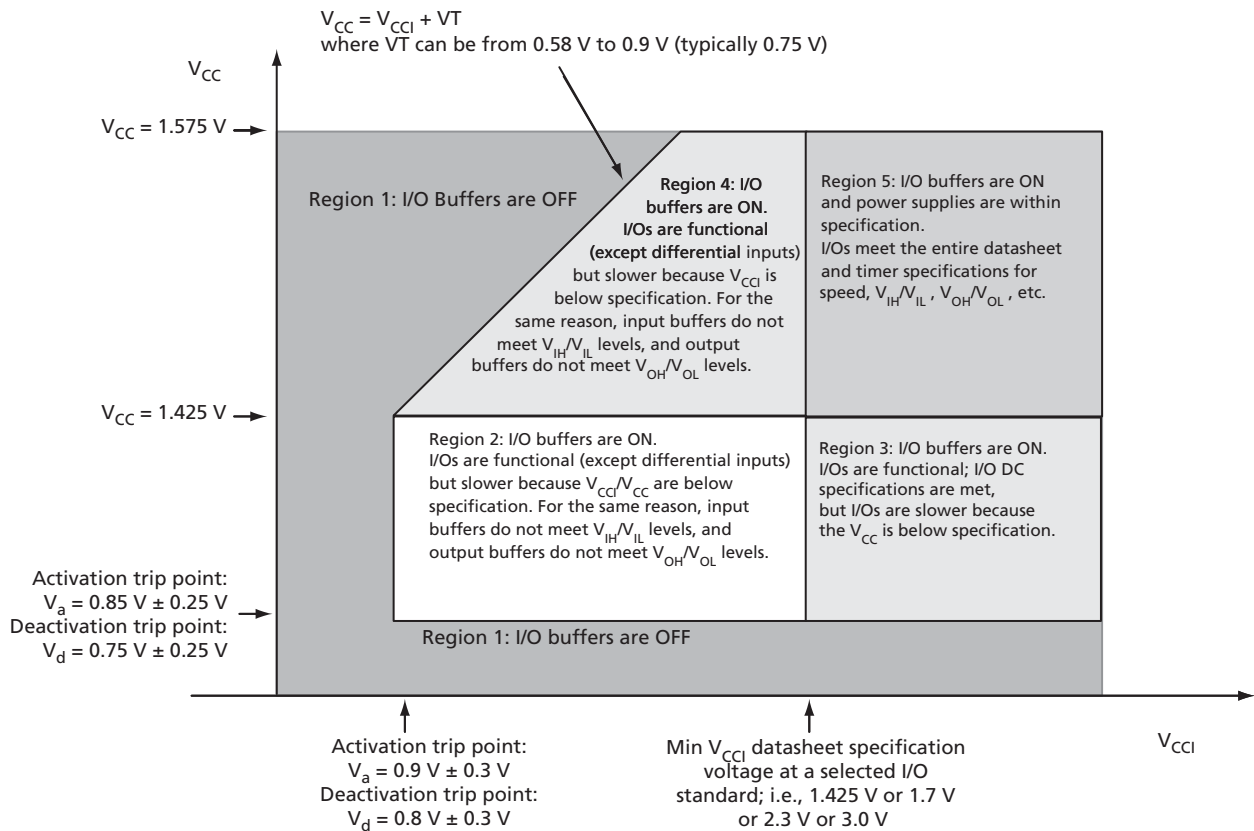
$V_{CC} = V_{CCI} + VT$
where VT can be from 0.58 V to 0.9 V (typically 0.75 V)

$V_{CC}$

$V_{CC} = 1.575$ V

Region 1: I/O Buffers are OFF

Region 4: I/O buffers are ON. I/Os are functional (except differential inputs) but slower because $V_{CCI}$ is below specification. For the same reason, input buffers do not meet $V_{IH}/V_{IL}$ levels, and output buffers do not meet $V_{OH}/V_{OL}$ levels.

Region 5: I/O buffers are ON and power supplies are within specification.
I/Os meet the entire datasheet and timer specifications for speed, $V_{IH}/V_{IL}$, $V_{OH}/V_{OL}$, etc.

$V_{CC} = 1.425$ V

Region 2: I/O buffers are ON.
I/Os are functional (except differential inputs) but slower because $V_{CCI}/V_{CC}$ are below specification. For the same reason, input buffers do not meet $V_{IH}/V_{IL}$ levels, and output buffers do not meet $V_{OH}/V_{OL}$ levels.

Region 3: I/O buffers are ON.
I/Os are functional; I/O DC specifications are met, but I/Os are slower because the $V_{CC}$ is below specification.

Activation trip point:
$V_a = 0.85$ V ± 0.25 V
Deactivation trip point:
$V_d = 0.75$ V ± 0.25 V

Region 1: I/O buffers are OFF

Activation trip point:
$V_a = 0.9$ V ± 0.3 V
Deactivation trip point:
$V_d = 0.8$ V ± 0.3 V

Min $V_{CCI}$ datasheet specification voltage at a selected I/O standard; i.e., 1.425 V or 1.7 V or 2.3 V or 3.0 V

$V_{CCI}$